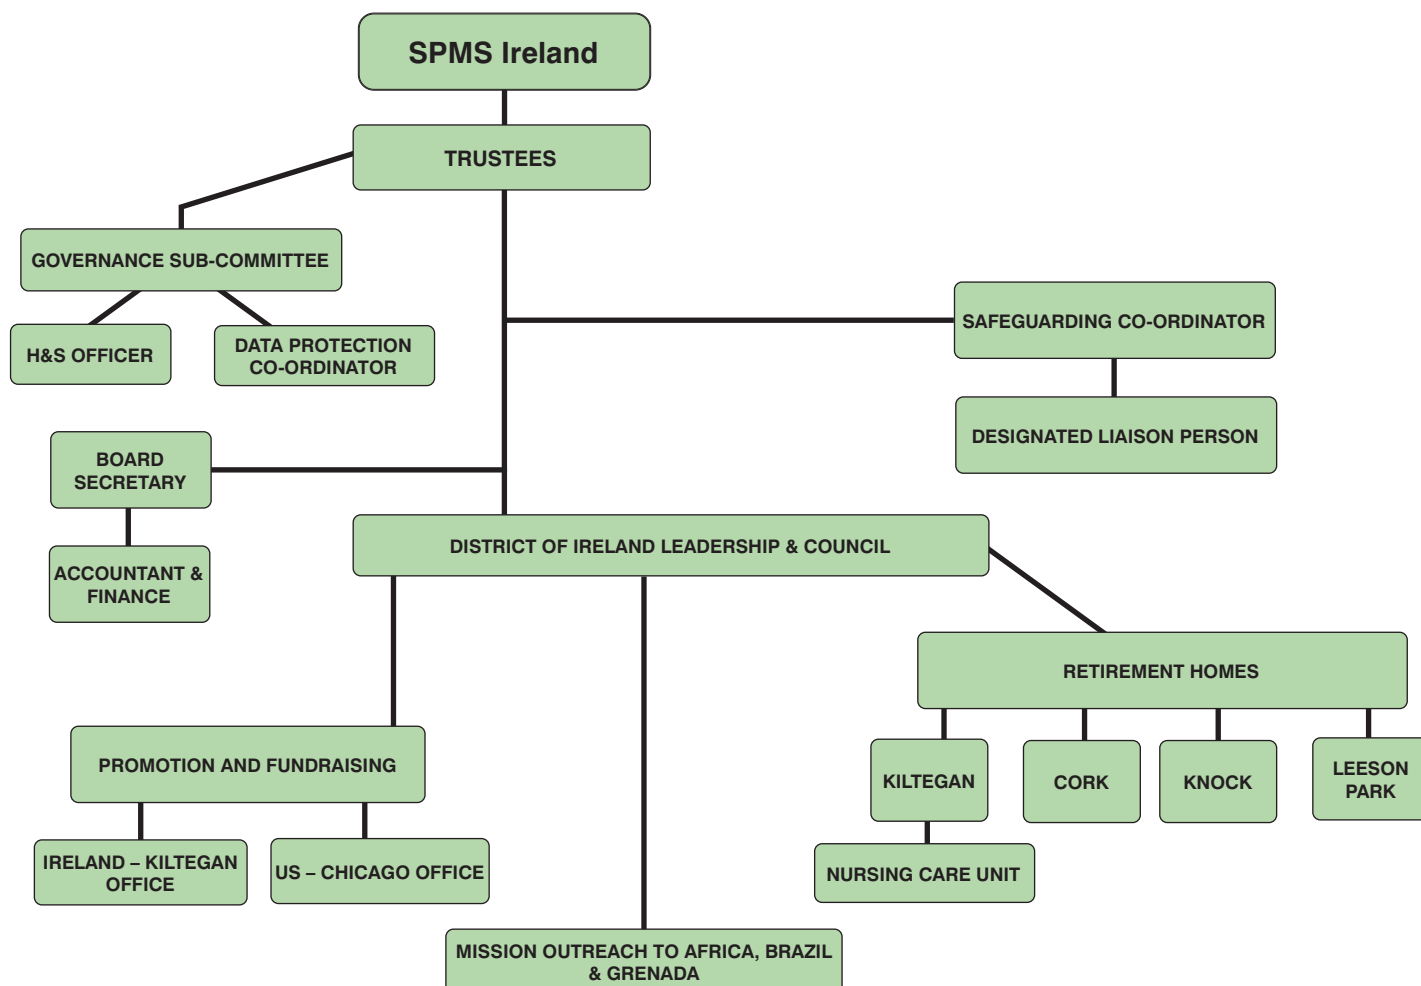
SPMS Ireland

TRUSTEES

GOVERNANCE SUB-COMMITTEE

H&S OFFICER

DATA PROTECTION CO-ORDINATOR

SAFEGUARDING CO-ORDINATOR

DESIGNATED LIAISON PERSON

BOARD SECRETARY

ACCOUNTANT & FINANCE

DISTRICT OF IRELAND LEADERSHIP & COUNCIL

RETIREMENT HOMES

KILTEGAN

CORK

KNOCK

LEESON PARK

NURSING CARE UNIT

PROMOTION AND FUNDRAISING

IRELAND – KILTEGAN OFFICE

US – CHICAGO OFFICE

MISSION OUTREACH TO AFRICA, BRAZIL & GRENADA